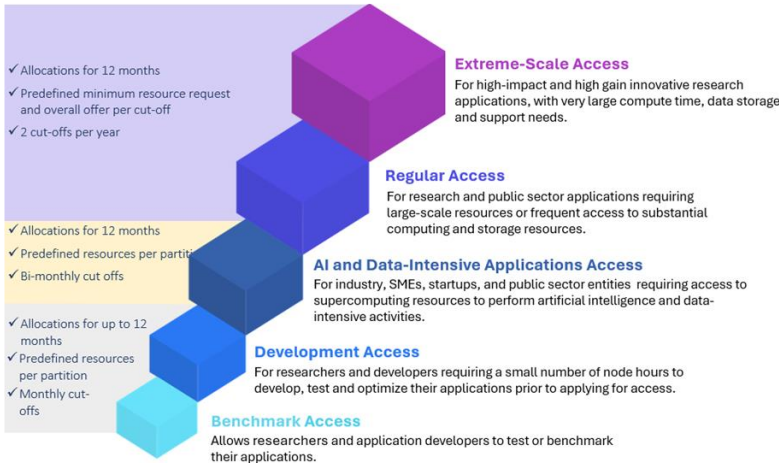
✓ Allocations for 12 months
✓ Predefined minimum resource request and overall offer per cut-off
✓ 2 cut-offs per year

✓ Allocations for 12 months
✓ Predefined resources per partition
✓ Bi-monthly cut offs

✓ Allocations for up to 12 months
✓ Predefined resources per partition
✓ Monthly cut-offs

Extreme-Scale Access
For high-impact and high gain innovative research applications, with very large compute time, data storage and support needs.

Regular Access
For research and public sector applications requiring large-scale resources or frequent access to substantial computing and storage resources.

AI and Data-Intensive Applications Access
For industry, SMEs, startups, and public sector entities requiring access to supercomputing resources to perform artificial intelligence and data-intensive activities.

Development Access
For researchers and developers requiring a small number of node hours to develop, test and optimize their applications prior to applying for access.

Benchmark Access
Allows researchers and application developers to test or benchmark their applications.